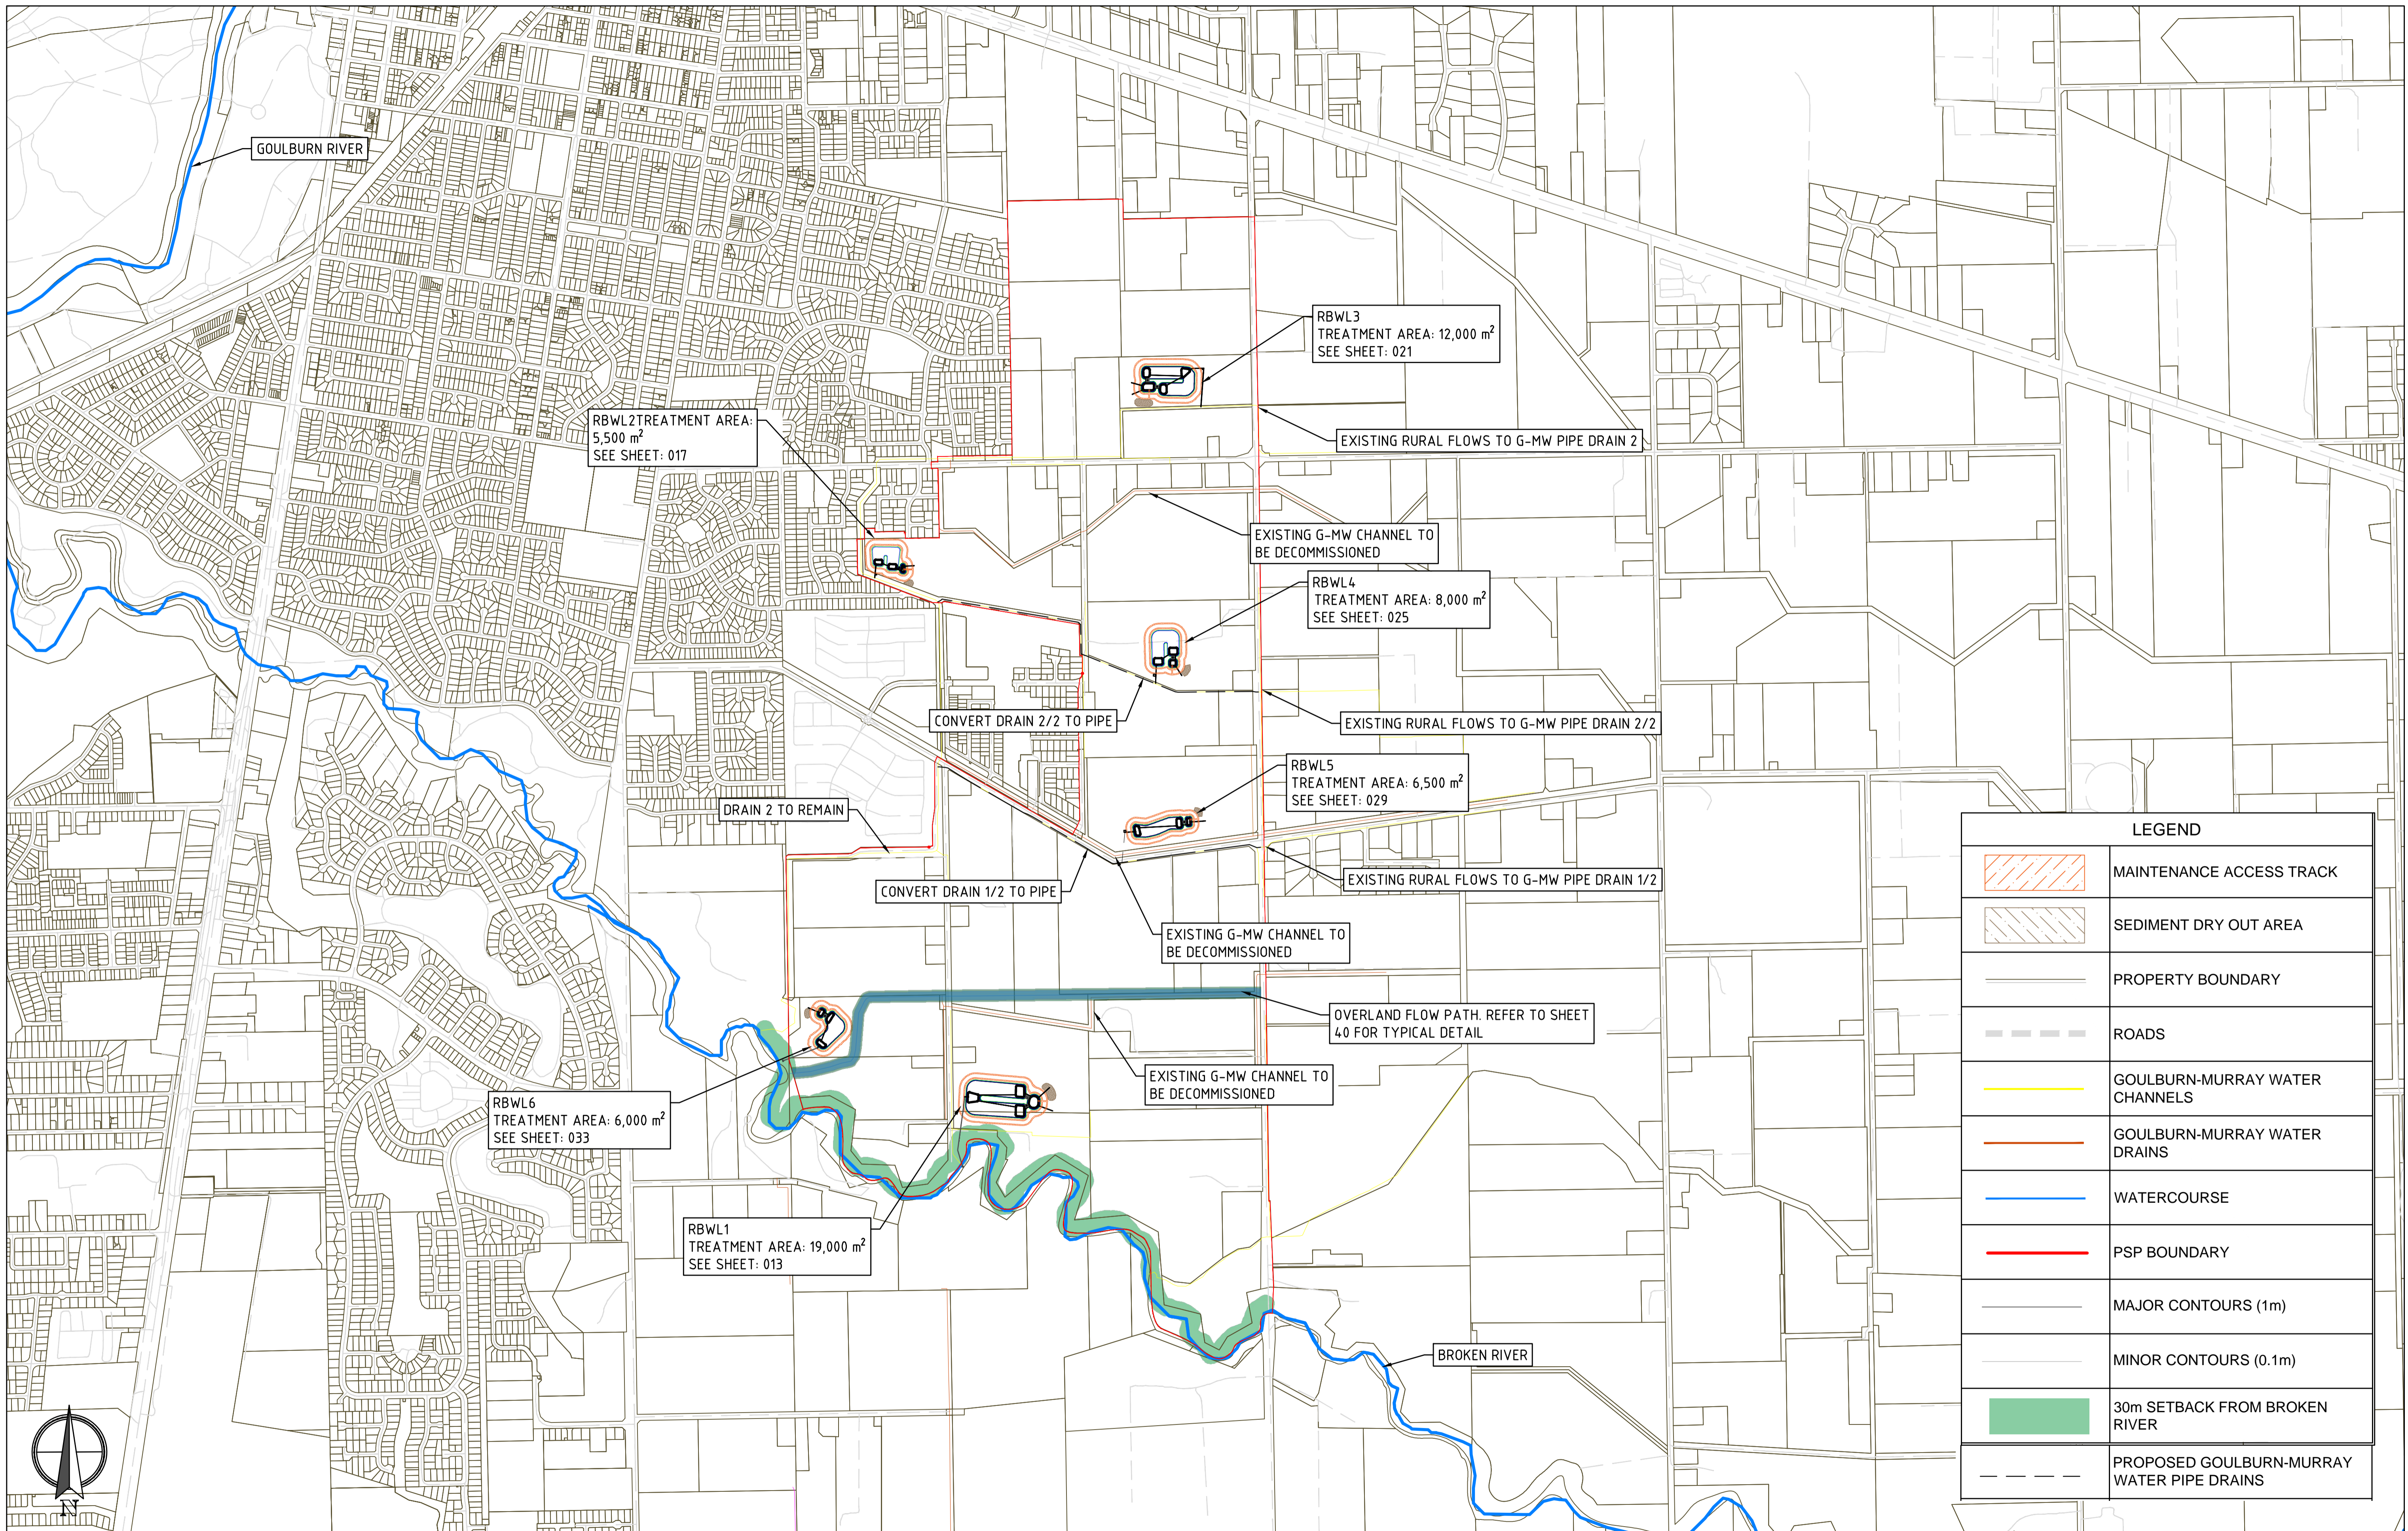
GOULBURN RIVER

RBWL3
TREATMENT AREA: 12,000 $m^2$
SEE SHEET: 021

RBWL2TREATMENT AREA:
5,500 $m^2$
SEE SHEET: 017

EXISTING RURAL FLOWS TO G-MW PIPE DRAIN 2

EXISTING G-MW CHANNEL TO BE DECOMMISSIONED

RBWL4
TREATMENT AREA: 8,000 $m^2$
SEE SHEET: 025

CONVERT DRAIN 2/2 TO PIPE

EXISTING RURAL FLOWS TO G-MW PIPE DRAIN 2/2

RBWL5
TREATMENT AREA: 6,500 $m^2$
SEE SHEET: 029

DRAIN 2 TO REMAIN

CONVERT DRAIN 1/2 TO PIPE

EXISTING RURAL FLOWS TO G-MW PIPE DRAIN 1/2

EXISTING G-MW CHANNEL TO BE DECOMMISSIONED

OVERLAND FLOW PATH. REFER TO SHEET 40 FOR TYPICAL DETAIL

EXISTING G-MW CHANNEL TO BE DECOMMISSIONED

RBWL6
TREATMENT AREA: 6,000 $m^2$
SEE SHEET: 033

RBWL1
TREATMENT AREA: 19,000 $m^2$
SEE SHEET: 013

BROKEN RIVER

N

LEGEND
MAINTENANCE ACCESS TRACK
SEDIMENT DRY OUT AREA
PROPERTY BOUNDARY
ROADS
GOULBURN-MURRAY WATER CHANNELS
GOULBURN-MURRAY WATER DRAINS
WATERCOURSE
PSP BOUNDARY
MAJOR CONTOURS (1m)
MINOR CONTOURS (0.1m)
30m SETBACK FROM BROKEN RIVER
PROPOSED GOULBURN-MURRAY WATER PIPE DRAINS